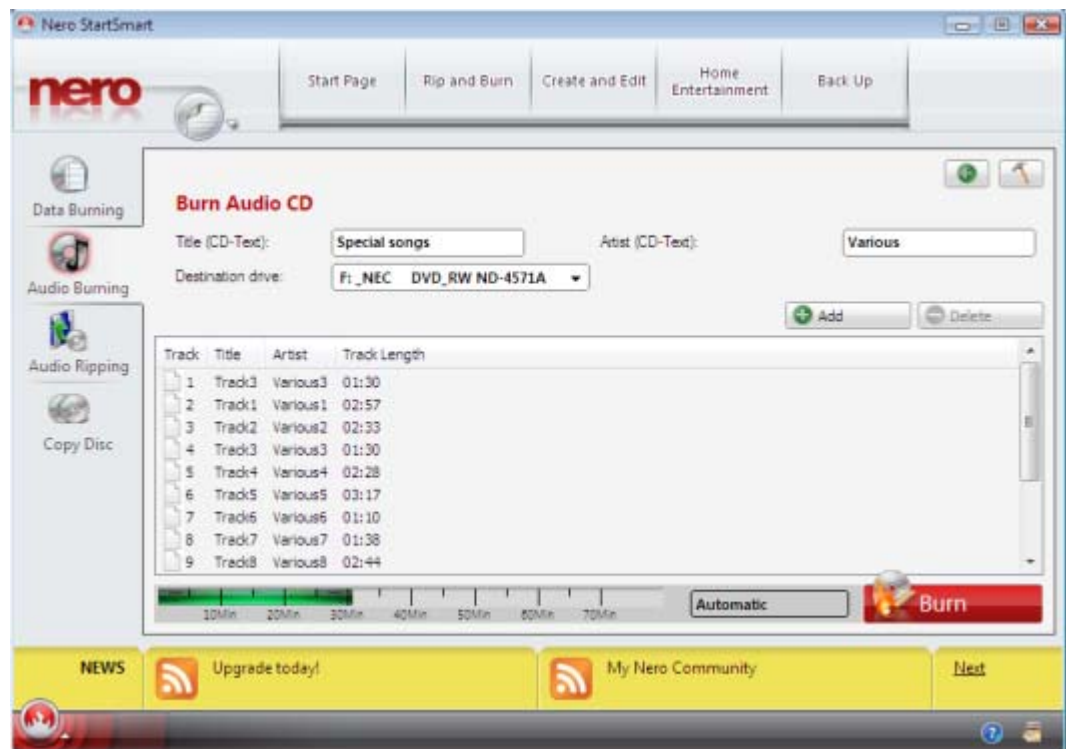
Nero StartSmart

nero

Start Page | Rip and Burn | Create and Edit | Home Entertainment | Back Up

Data Burning

Audio Burning

Audio Ripping

Copy Disc

Burn Audio CD

Title (CD-Text): Special songs

Artist (CD-Text): Various

Destination drive: F: _NEC DVD_RW ND-4571A

Add

Delete

| Track | Title | Artist | Track Length |
|---|---|---|---|
| 1 | Track3 | Various3 | 01:30 |
| 2 | Track1 | Various1 | 02:57 |
| 3 | Track2 | Various2 | 02:33 |
| 4 | Track3 | Various3 | 01:30 |
| 5 | Track4 | Various4 | 02:28 |
| 6 | Track5 | Various5 | 03:17 |
| 7 | Track6 | Various6 | 01:10 |
| 8 | Track7 | Various7 | 01:38 |
| 9 | Track8 | Various8 | 02:44 |

10Min 20Min 30Min 40Min 50Min 60Min 70Min

Automatic

Burn

NEWS

Upgrade today!

My Nero Community

Next